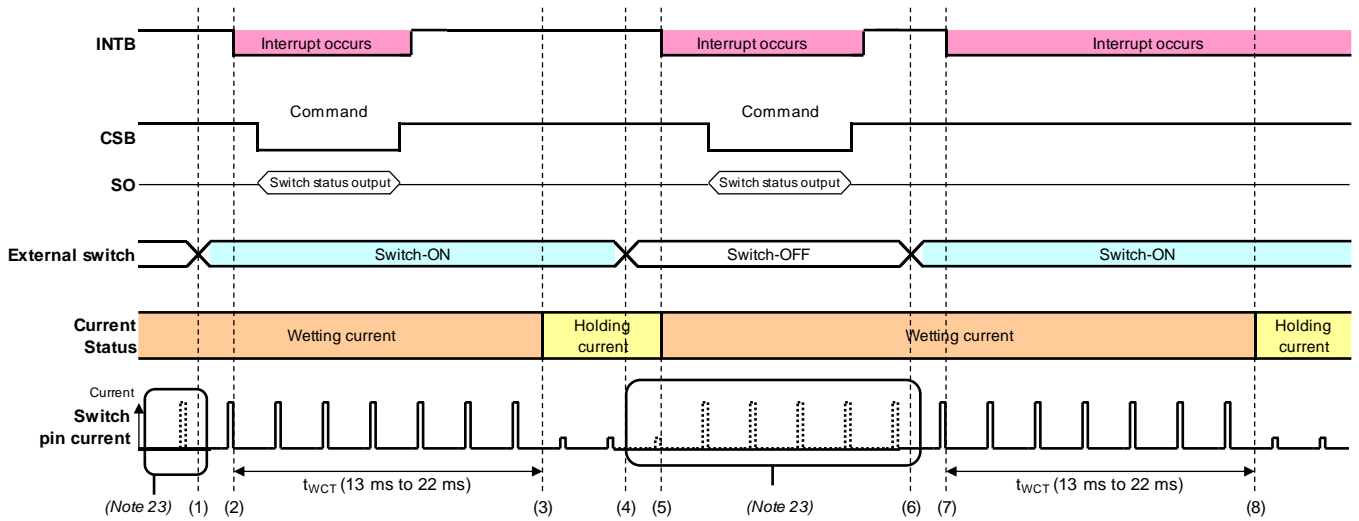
INTB
Interrupt occurs
Interrupt occurs
Interrupt occurs

Command
Command
CSB

SO
Switch status output
Switch status output

External switch
Switch-ON
Switch-OFF
Switch-ON

Current Status
Wetting current
Holding current
Wetting current
Holding current

Current
Switch pin current

$t_{WCT}$ (13 ms to 22 ms)
$t_{WCT}$ (13 ms to 22 ms)

(Note 23) (1) (2) (3) (4) (5) (Note 23) (6) (7) (8)